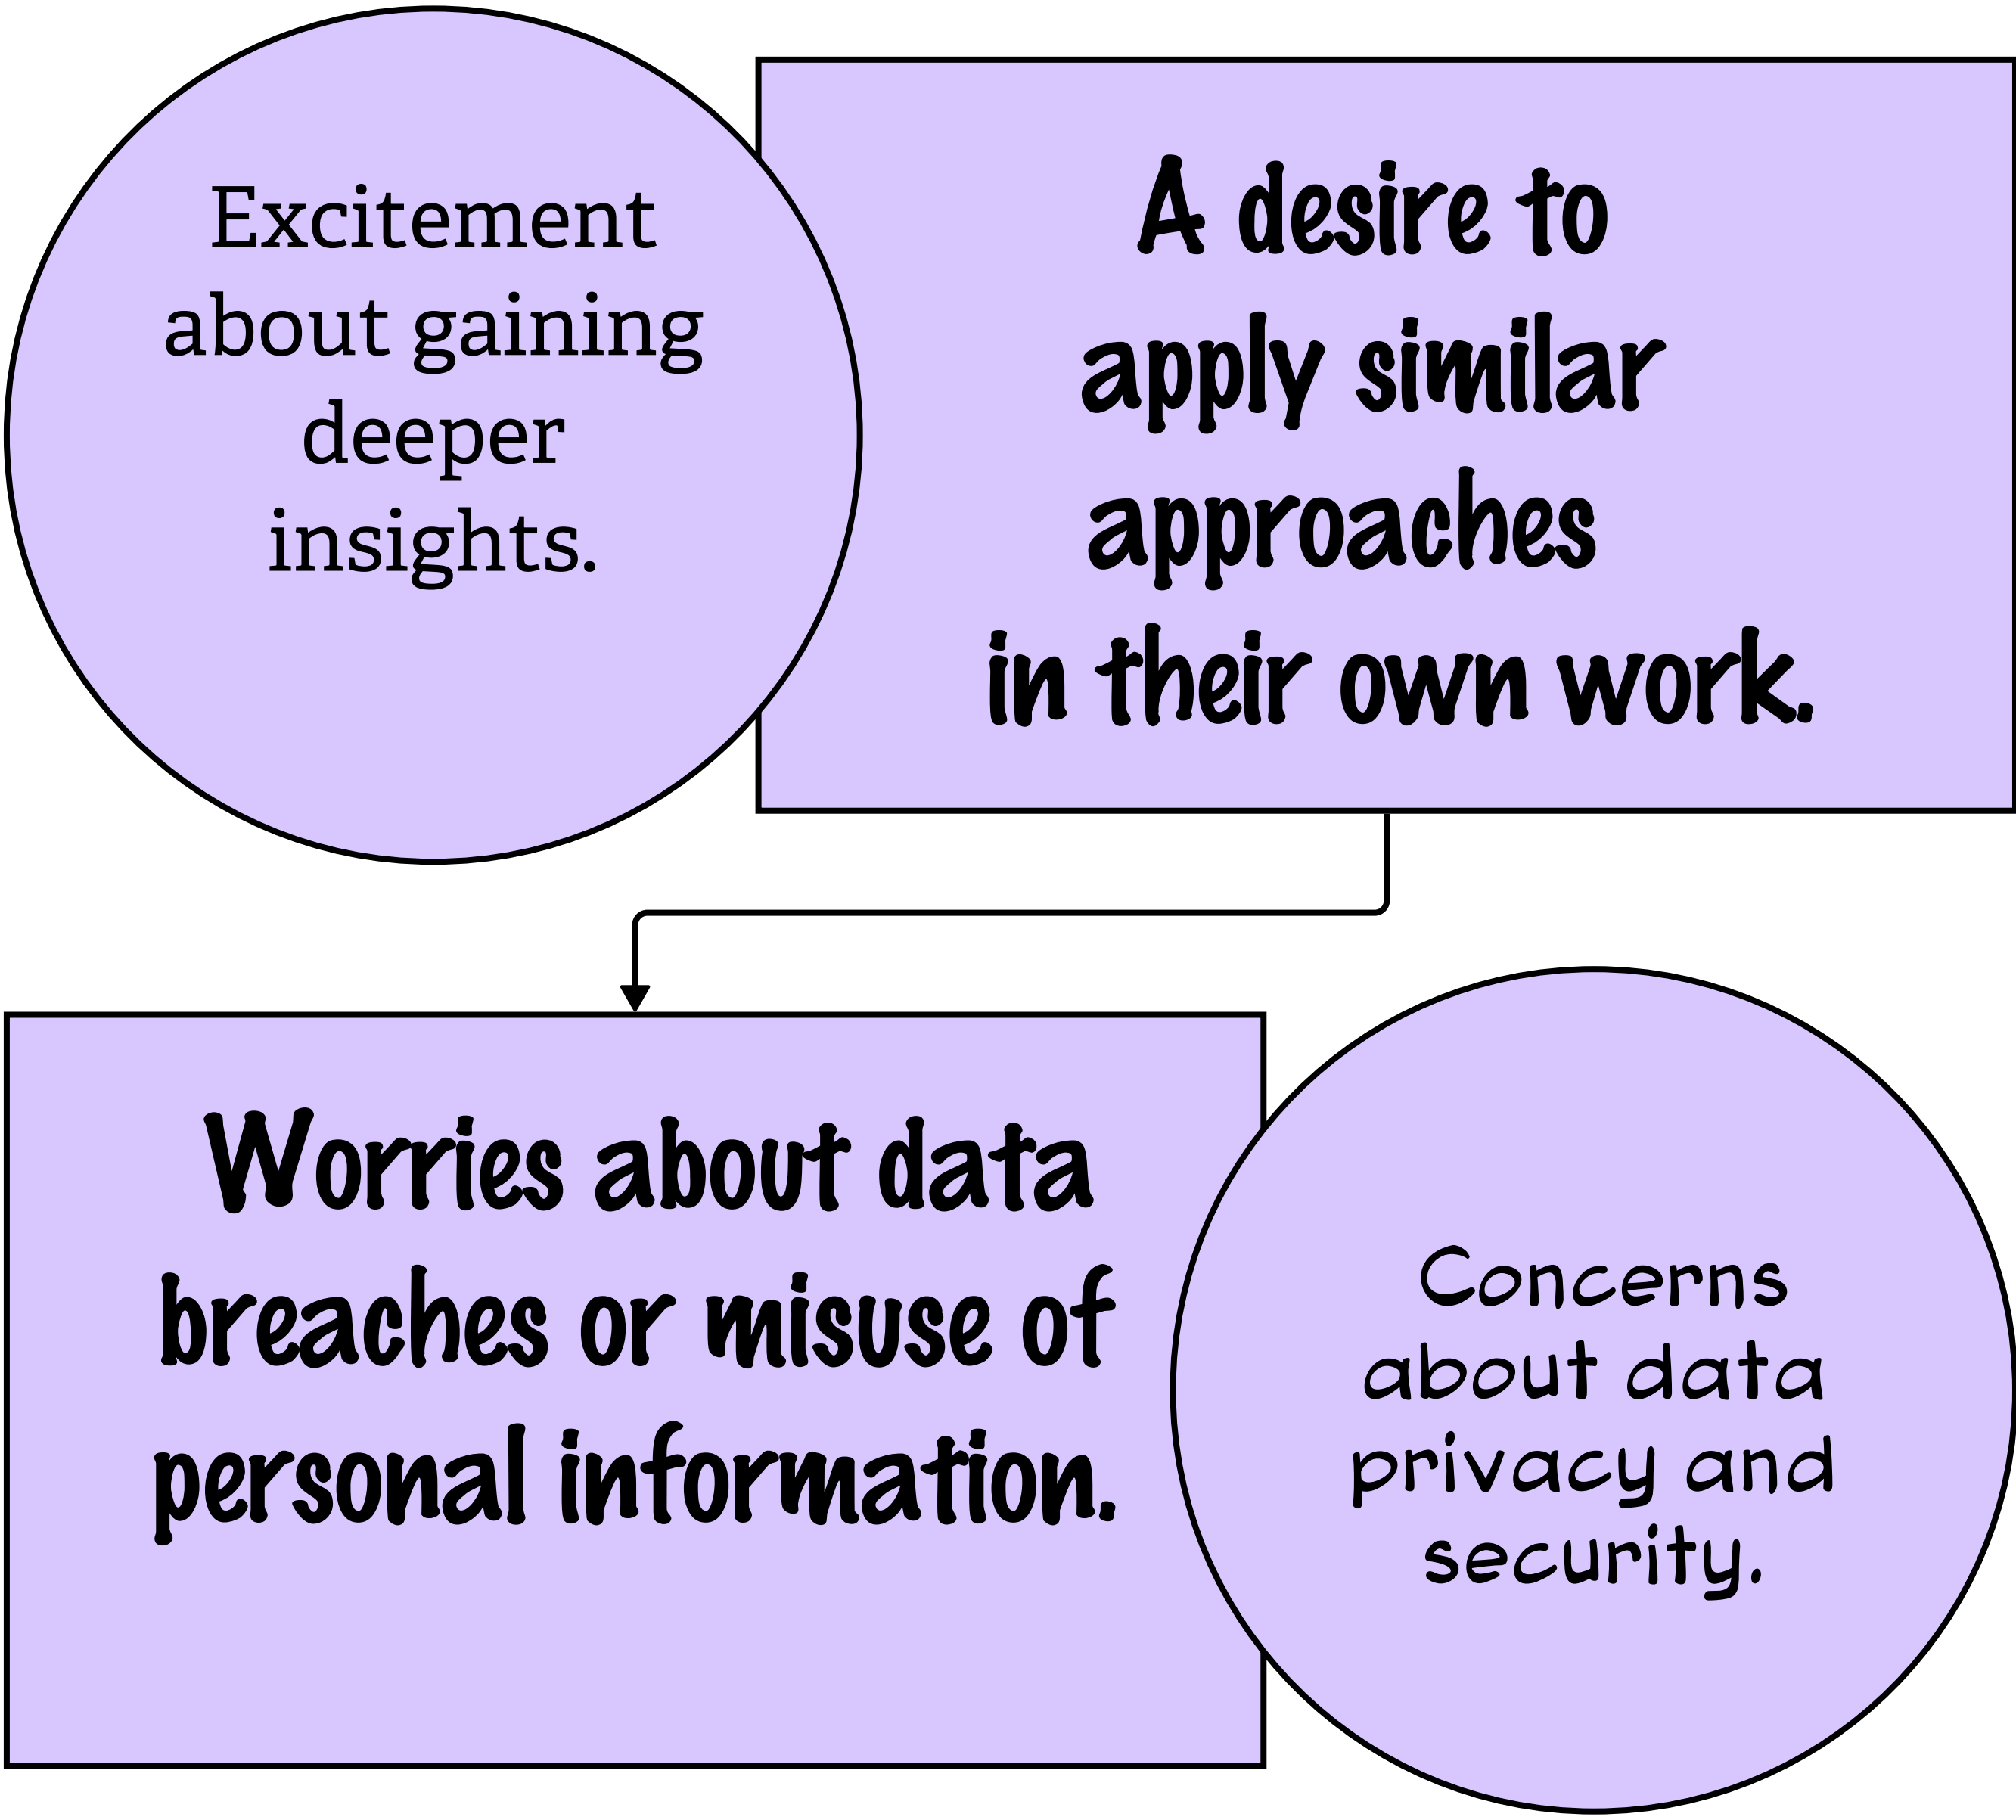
Excitement about gaining deeper insights.

A desire to apply similar approaches in their own work.

Worries about data breaches or misuse of personal information.

Concerns about data privacy and security.